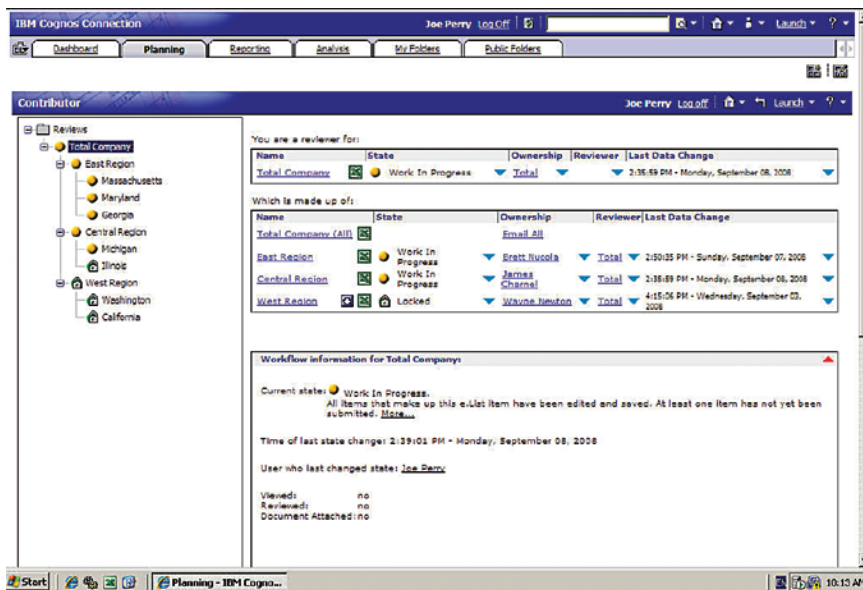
IBM Cognos Connection

Joe Perry Log Off

Launch

Dashboard | Planning | Reporting | Analysis | My Folders | Public Folders

Contributor

Joe Perry Log off

Launch

Reviews
Total Company
East Region
Massachusetts
Maryland
Georgia
Central Region
Michigan
Illinois
West Region
Washington
California

You are a reviewer for:

| Name | State | Ownership | Reviewer | Last Data Change |
|---|---|---|---|---|
| Total Company | Work In Progress | Total | | 2:35:59 PM - Monday, September 08, 2008 |

Which is made up of:

| Name | State | Ownership | Reviewer | Last Data Change |
|---|---|---|---|---|
| Total Company (All) | | Email All | | |
| East Region | Work In Progress | Brett Nucola | Total | 2:50:35 PM - Sunday, September 07, 2008 |
| Central Region | Work In Progress | James Charnel | Total | 2:38:59 PM - Monday, September 08, 2008 |
| West Region | Locked | Wayne Newton | Total | 4:15:06 PM - Wednesday, September 03, 2008 |

Workflow information for Total Company:

Current state: Work In Progress.
All items that make up this e.List item have been edited and saved. At least one item has not yet been submitted. More...

Time of last state change: 2:39:01 PM - Monday, September 08, 2008

User who last changed state: Joe Perry

Viewed: no
Reviewed: no
Document Attached: no

Start | Planning - IBM Cogno... | 10:13 AM